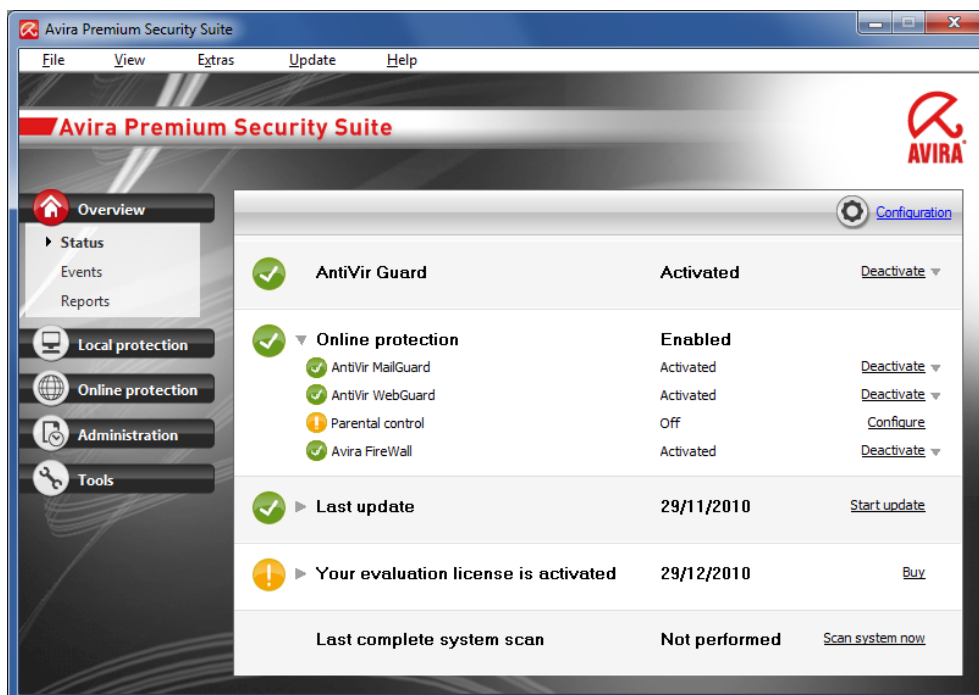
Avira Premium Security Suite

File View Extras Update Help

Avira Premium Security Suite

AVIRA

Overview
Status
Events
Reports
Local protection
Online protection
Administration
Tools

Configuration

| | | |
|---|---|---|
| AntiVir Guard | Activated | Deactivate |
| Online protection | Enabled | |
| AntiVir MailGuard | Activated | Deactivate |
| AntiVir WebGuard | Activated | Deactivate |
| Parental control | Off | Configure |
| Avira FireWall | Activated | Deactivate |
| Last update | 29/11/2010 | Start update |
| Your evaluation license is activated | 29/12/2010 | Buy |
| Last complete system scan | Not performed | Scan system now |